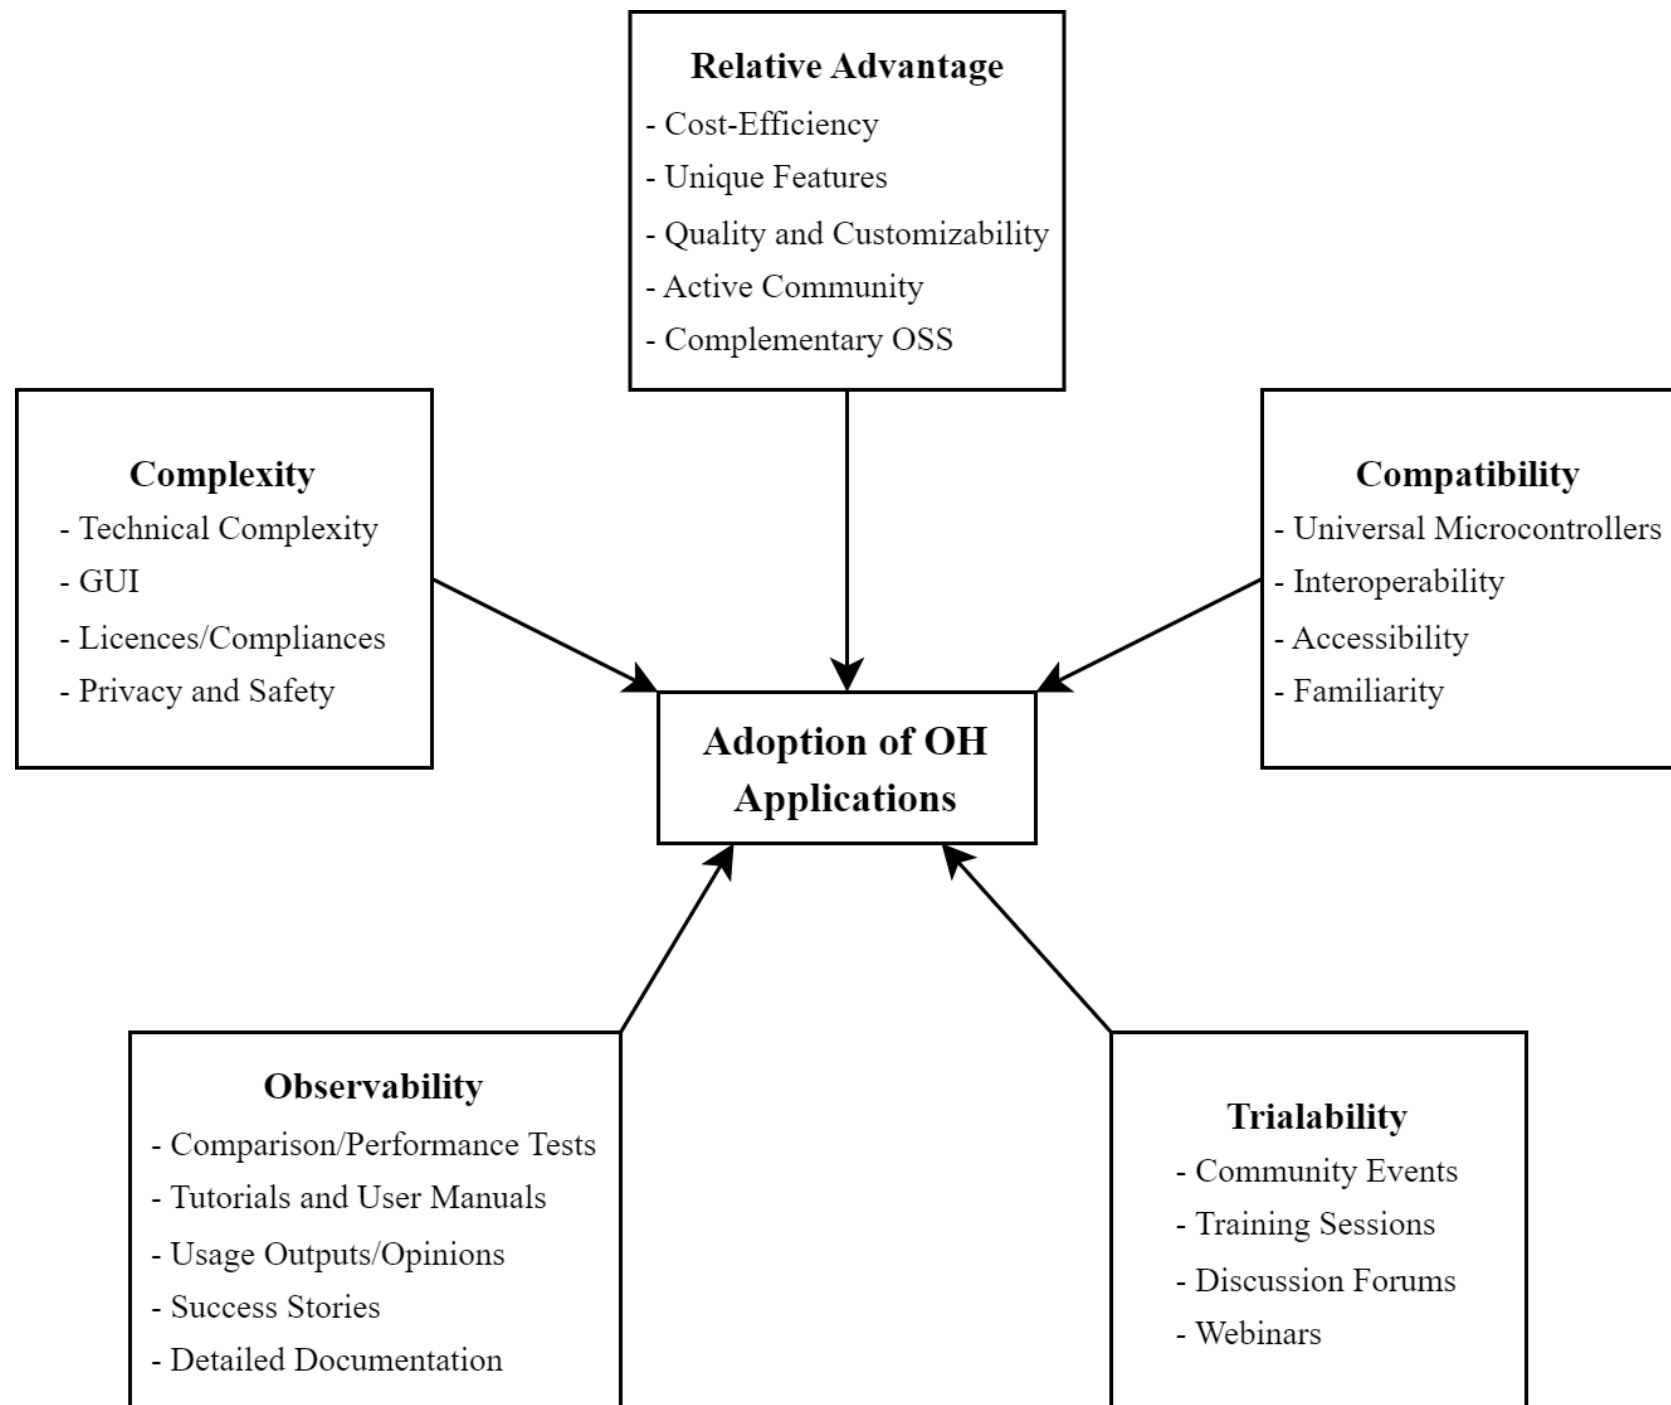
Relative Advantage
- Cost-Efficiency
- Unique Features
- Quality and Customizability
- Active Community
- Complementary OSS

Complexity
- Technical Complexity
- GUI
- Licences/Compliances
- Privacy and Safety

Compatibility
- Universal Microcontrollers
- Interoperability
- Accessibility
- Familiarity

Adoption of OH Applications

Observability
- Comparison/Performance Tests
- Tutorials and User Manuals
- Usage Outputs/Opinions
- Success Stories
- Detailed Documentation

Trialability
- Community Events
- Training Sessions
- Discussion Forums
- Webinars